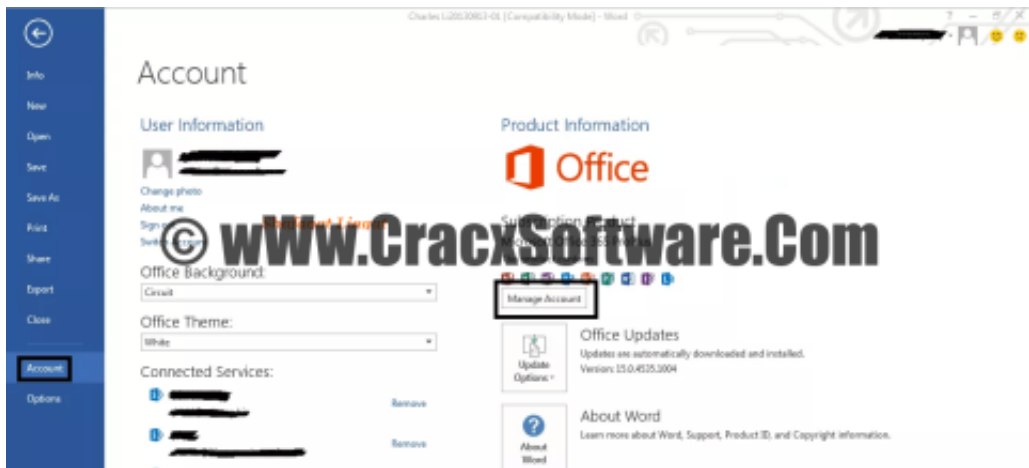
Charles L20130813-01 [Compatibility Mode] - Word

Info
New
Open
Save
Save As
Print
Share
Export
Close
Account
Options

Account

User Information

Change photo
About me
Sign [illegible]
Switch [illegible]

© wWw.CracxSoftware.Com

Office Background:
Circuit

Office Theme:
White

Connected Services:

Remove
Remove

Product Information

Office

Sub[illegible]ption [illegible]roduct

Manage Account

Update Options

Office Updates
Updates are automatically downloaded and installed.
Version: 15.0.4535.1004

About Word

About Word
Learn more about Word, Support, Product ID, and Copyright information.